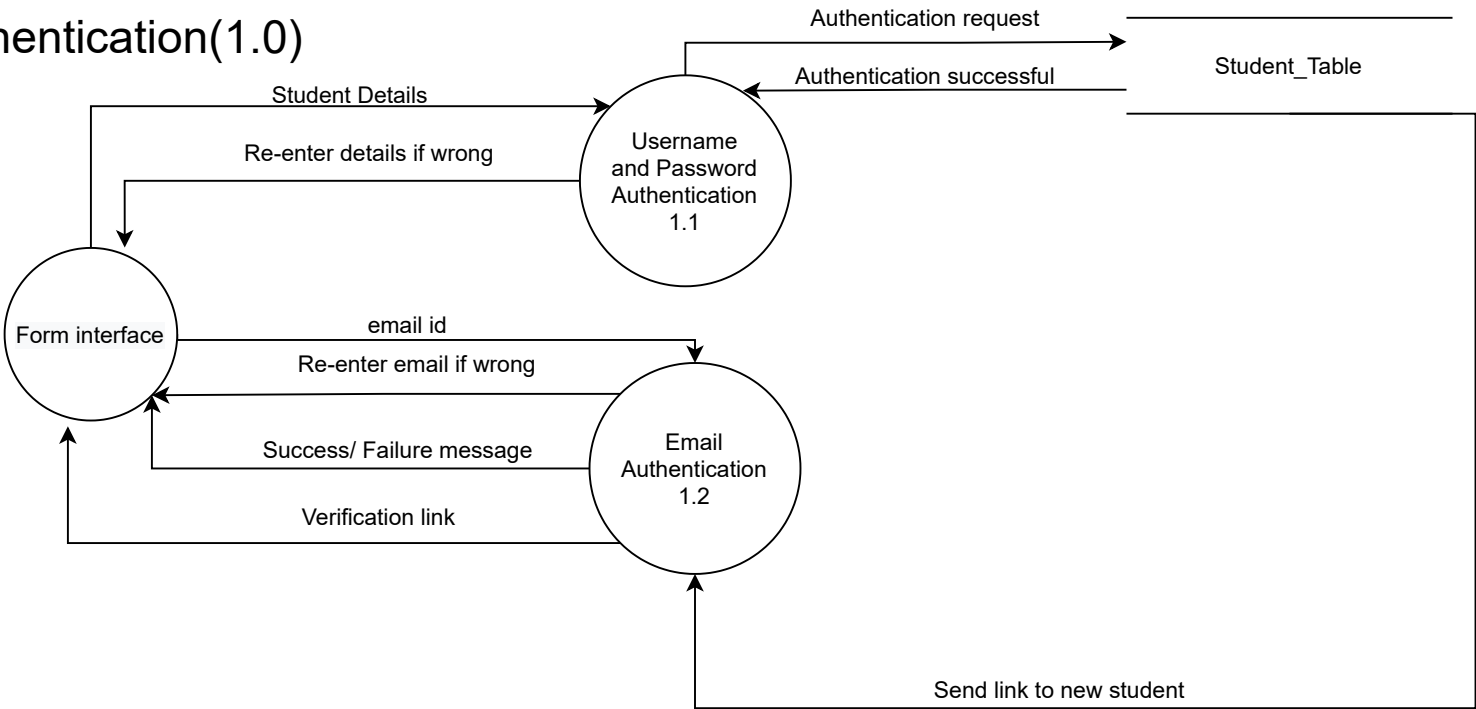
hentication(1.0)

Authentication request

Student_Table

Authentication successful

Student Details

Username and Password Authentication 1.1

Re-enter details if wrong

Form interface

email id

Re-enter email if wrong

Email Authentication 1.2

Success/ Failure message

Verification link

Send link to new student